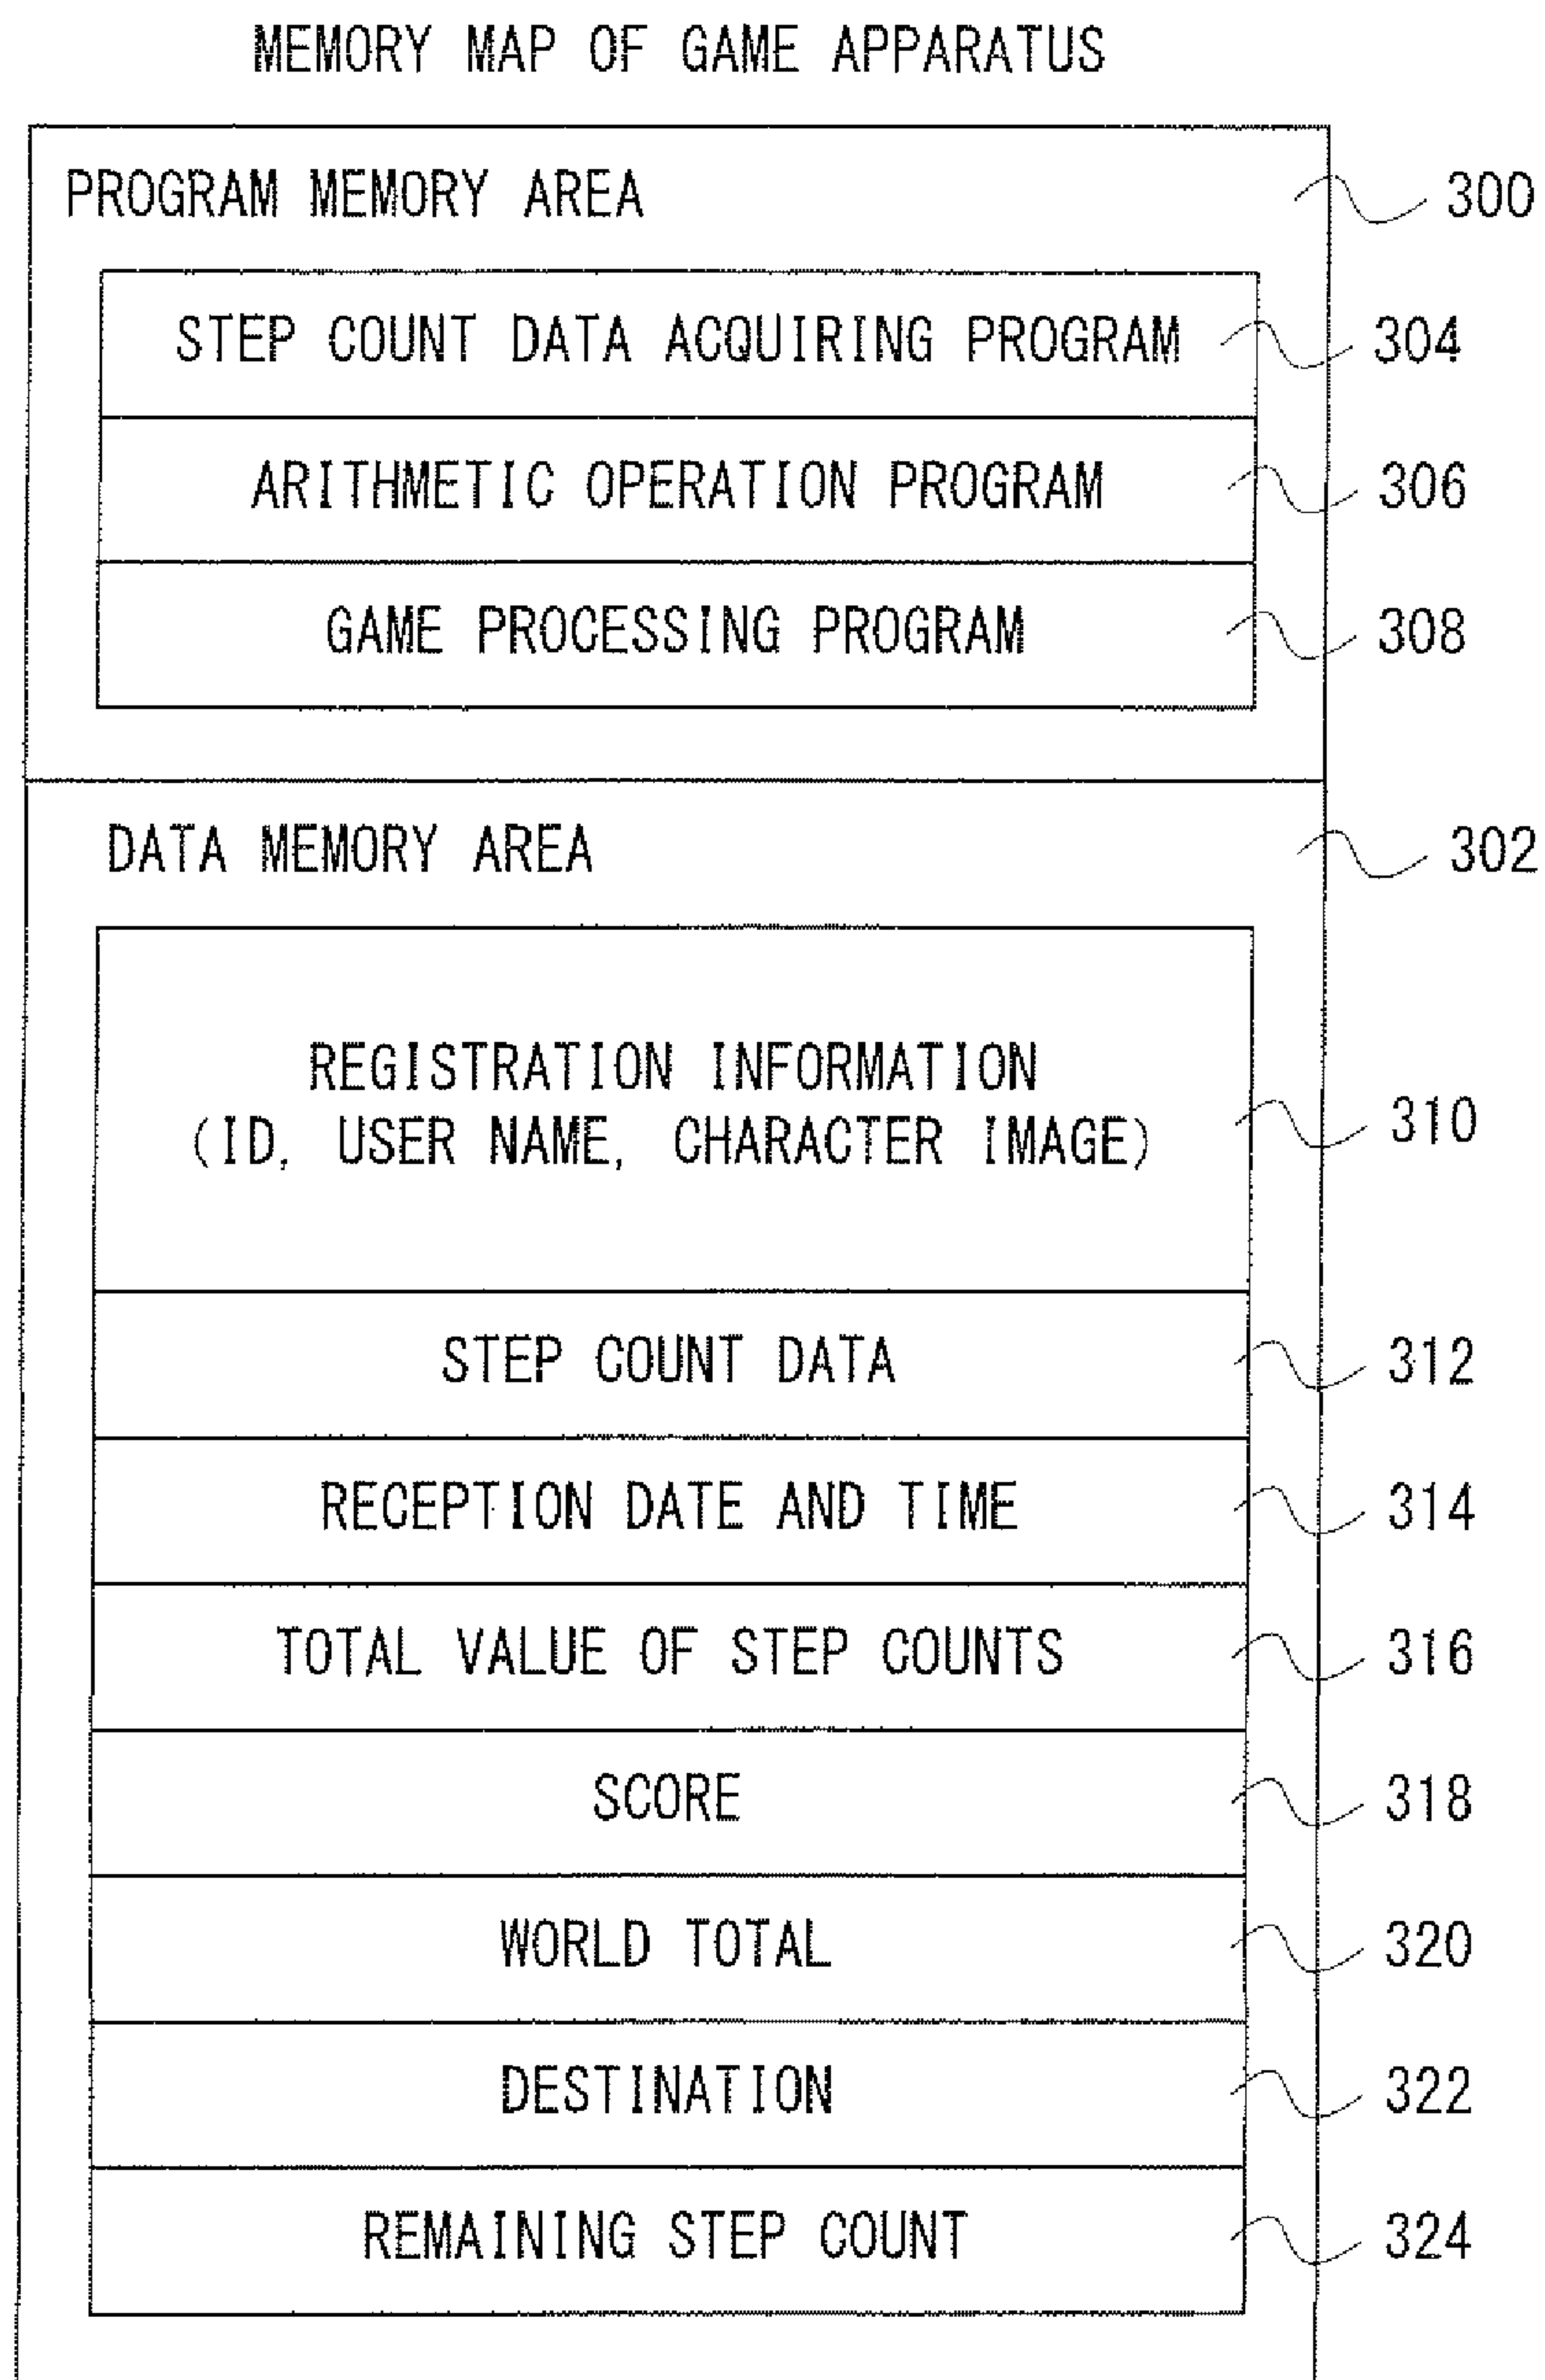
MEMORY MAP OF GAME APPARATUS

PROGRAM MEMORY AREA

300

STEP COUNT DATA ACQUIRING PROGRAM

304

ARITHMETIC OPERATION PROGRAM

306

GAME PROCESSING PROGRAM

308

DATA MEMORY AREA

302

REGISTRATION INFORMATION
(ID, USER NAME, CHARACTER IMAGE)

310

STEP COUNT DATA

312

RECEPTION DATE AND TIME

314

TOTAL VALUE OF STEP COUNTS

316

SCORE

318

WORLD TOTAL

320

DESTINATION

322

REMAINING STEP COUNT

324